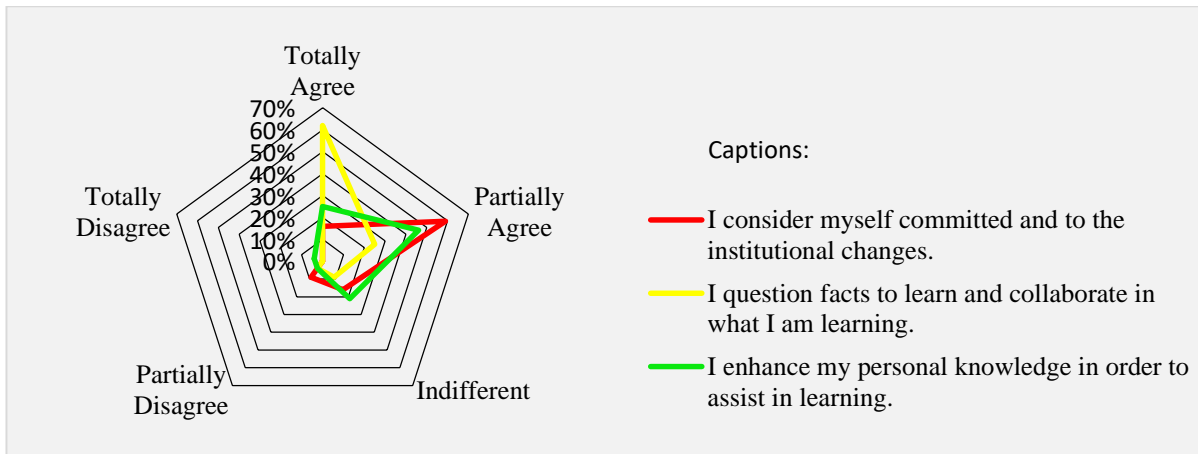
Totally Agree

70%
60%
50%
40%
30%
20%
10%
0%

Partially Agree

Indifferent

Partially Disagree

Totally Disagree

Captions:

I consider myself committed and to the institutional changes.

I question facts to learn and collaborate in what I am learning.

I enhance my personal knowledge in order to assist in learning.